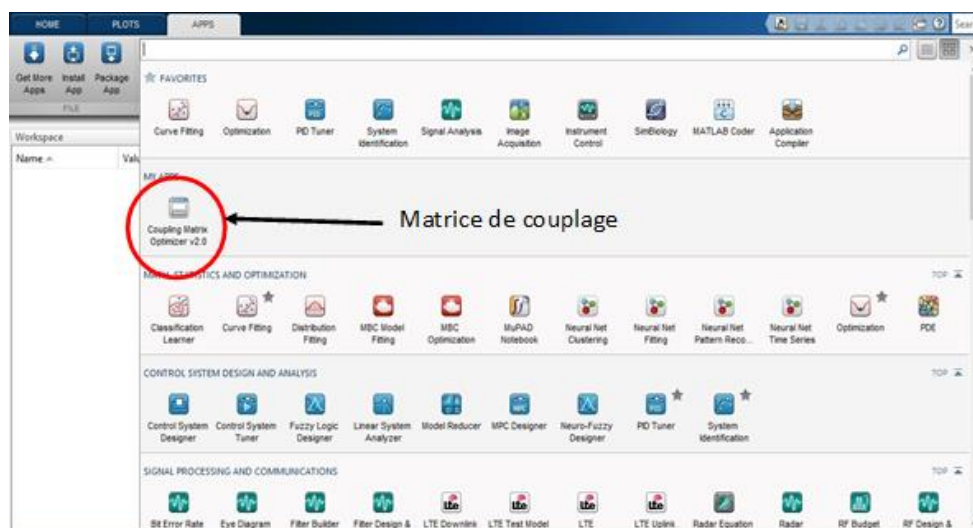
HOME PLOTS APPS

Get More Apps Install App Package App

FILE

Workspace

Name ▲ Valu

FAVORITES

Curve Fitting Optimization PID Tuner System Identification Signal Analysis Image Acquisition Instrument Control SimBiology MATLAB Coder Application Compiler

MY APPS

Coupling Matrix Optimizer v2.0

Matrice de couplage

MATH, STATISTICS AND OPTIMIZATION TOP

Classification Learner Curve Fitting Distribution Fitting MBC Model Fitting MBC Optimization MuPAD Notebook Neural Net Clustering Neural Net Fitting Neural Net Pattern Reco... Neural Net Time Series Optimization PDE

CONTROL SYSTEM DESIGN AND ANALYSIS TOP

Control System Designer Control System Tuner Fuzzy Logic Designer Linear System Analyzer Model Reducer MPC Designer Neuro-Fuzzy Designer PID Tuner System Identification

SIGNAL PROCESSING AND COMMUNICATIONS TOP

Bit Error Rate Eye Diagram Filter Builder Filter Design & LTE Downlink LTE Test Model LTE LTE Uplink Radar Equation Radar RF Budget RF Design &